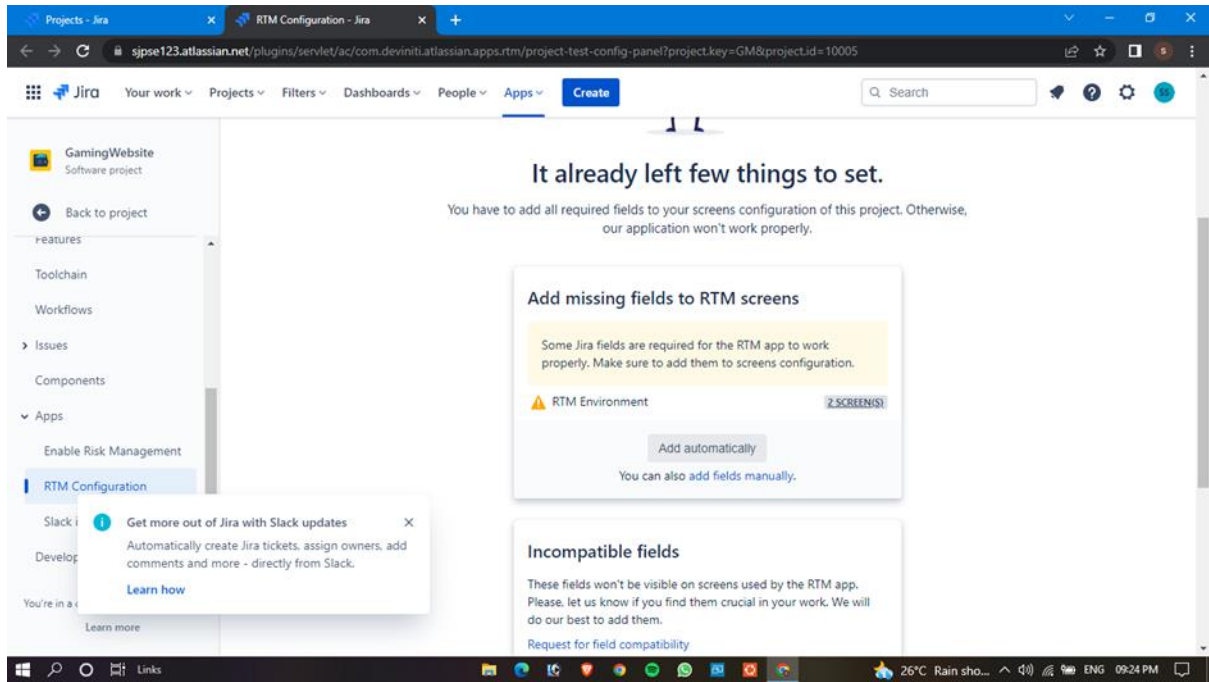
Projects - Jira
RTM Configuration - Jira
sjpse123.atlassian.net/plugins/servlet/ac/com.deviniti.atlassian.apps.rtm/project-test-config-panel?project.key=GM&project.id=10005

Jira Your work Projects Filters Dashboards People Apps Create
Search

GamingWebsite
Software project
Back to project
Features
Toolchain
Workflows
Issues
Components
Apps
Enable Risk Management
RTM Configuration
Slack i
Develop
You're in a
Learn more

Get more out of Jira with Slack updates
Automatically create Jira tickets, assign owners, add comments and more - directly from Slack.
Learn how

It already left few things to set.
You have to add all required fields to your screens configuration of this project. Otherwise, our application won't work properly.

Add missing fields to RTM screens
Some Jira fields are required for the RTM app to work properly. Make sure to add them to screens configuration.
RTM Environment
2 SCREEN(S)
Add automatically
You can also add fields manually.

Incompatible fields
These fields won't be visible on screens used by the RTM app. Please, let us know if you find them crucial in your work. We will do our best to add them.
Request for field compatibility

Links
26°C Rain sho... ENG 09:24 PM